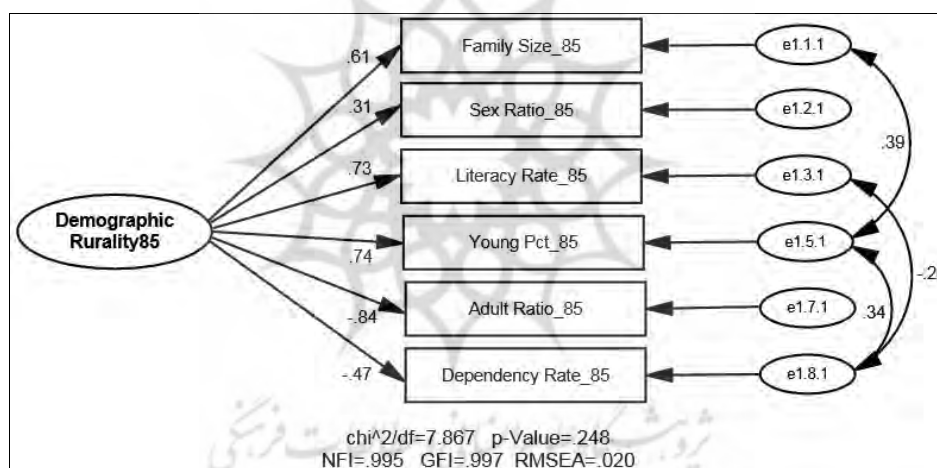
Demographic Rurality85

.61
.31
.73
.74
-.84
-.47

Family Size_85
Sex Ratio_85
Literacy Rate_85
Young Pct_85
Adult Ratio_85
Dependency Rate_85

e1.1.1
e1.2.1
e1.3.1
e1.5.1
e1.7.1
e1.8.1

.39
-.2
.34

chi^2/df=7.867 p-Value=.248
NFI=.995 GFI=.997 RMSEA=.020